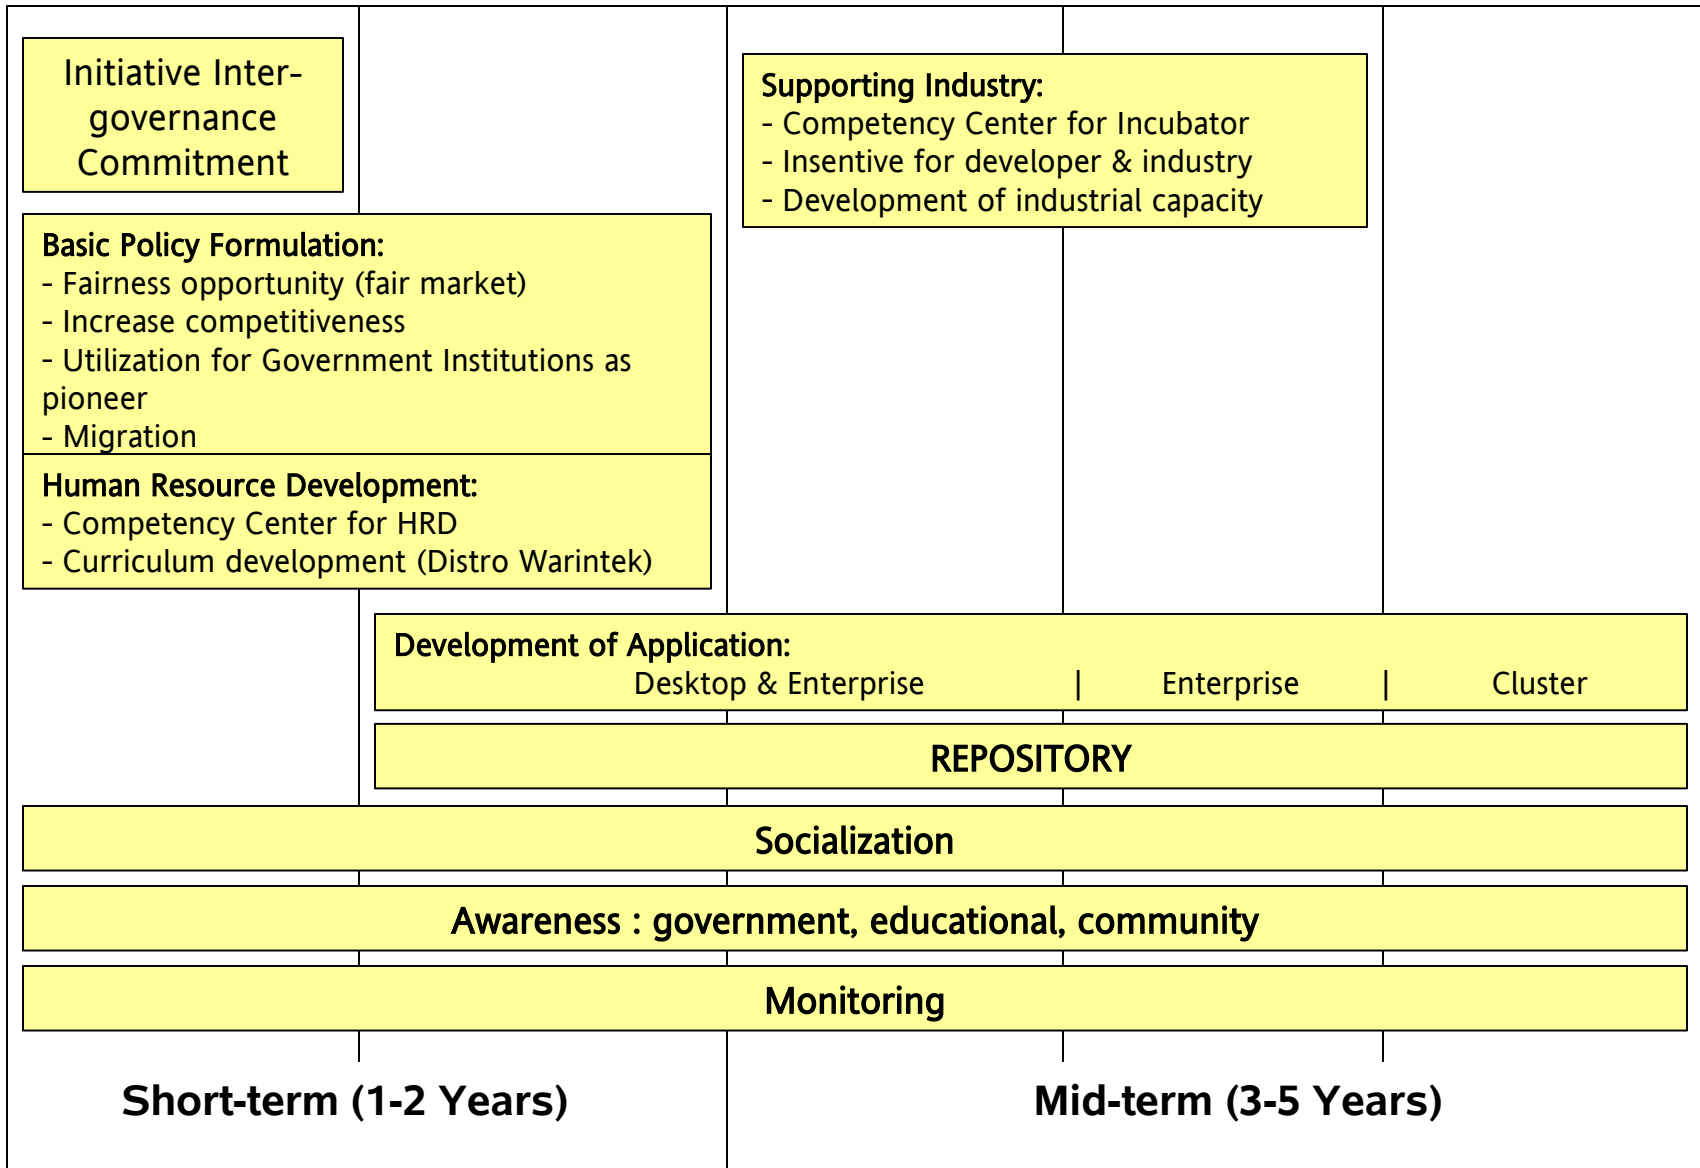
Initiative Inter-governance Commitment

Supporting Industry:
- Competency Center for Incubator
- Insentive for developer & industry
- Development of industrial capacity

Basic Policy Formulation:
- Fairness opportunity (fair market)
- Increase competitiveness
- Utilization for Government Institutions as pioneer
- Migration

Human Resource Development:
- Competency Center for HRD
- Curriculum development (Distro Warintek)

Development of Application:
Desktop & Enterprise | Enterprise | Cluster

REPOSITORY

Socialization

Awareness : government, educational, community

Monitoring

Short-term (1-2 Years)

Mid-term (3-5 Years)